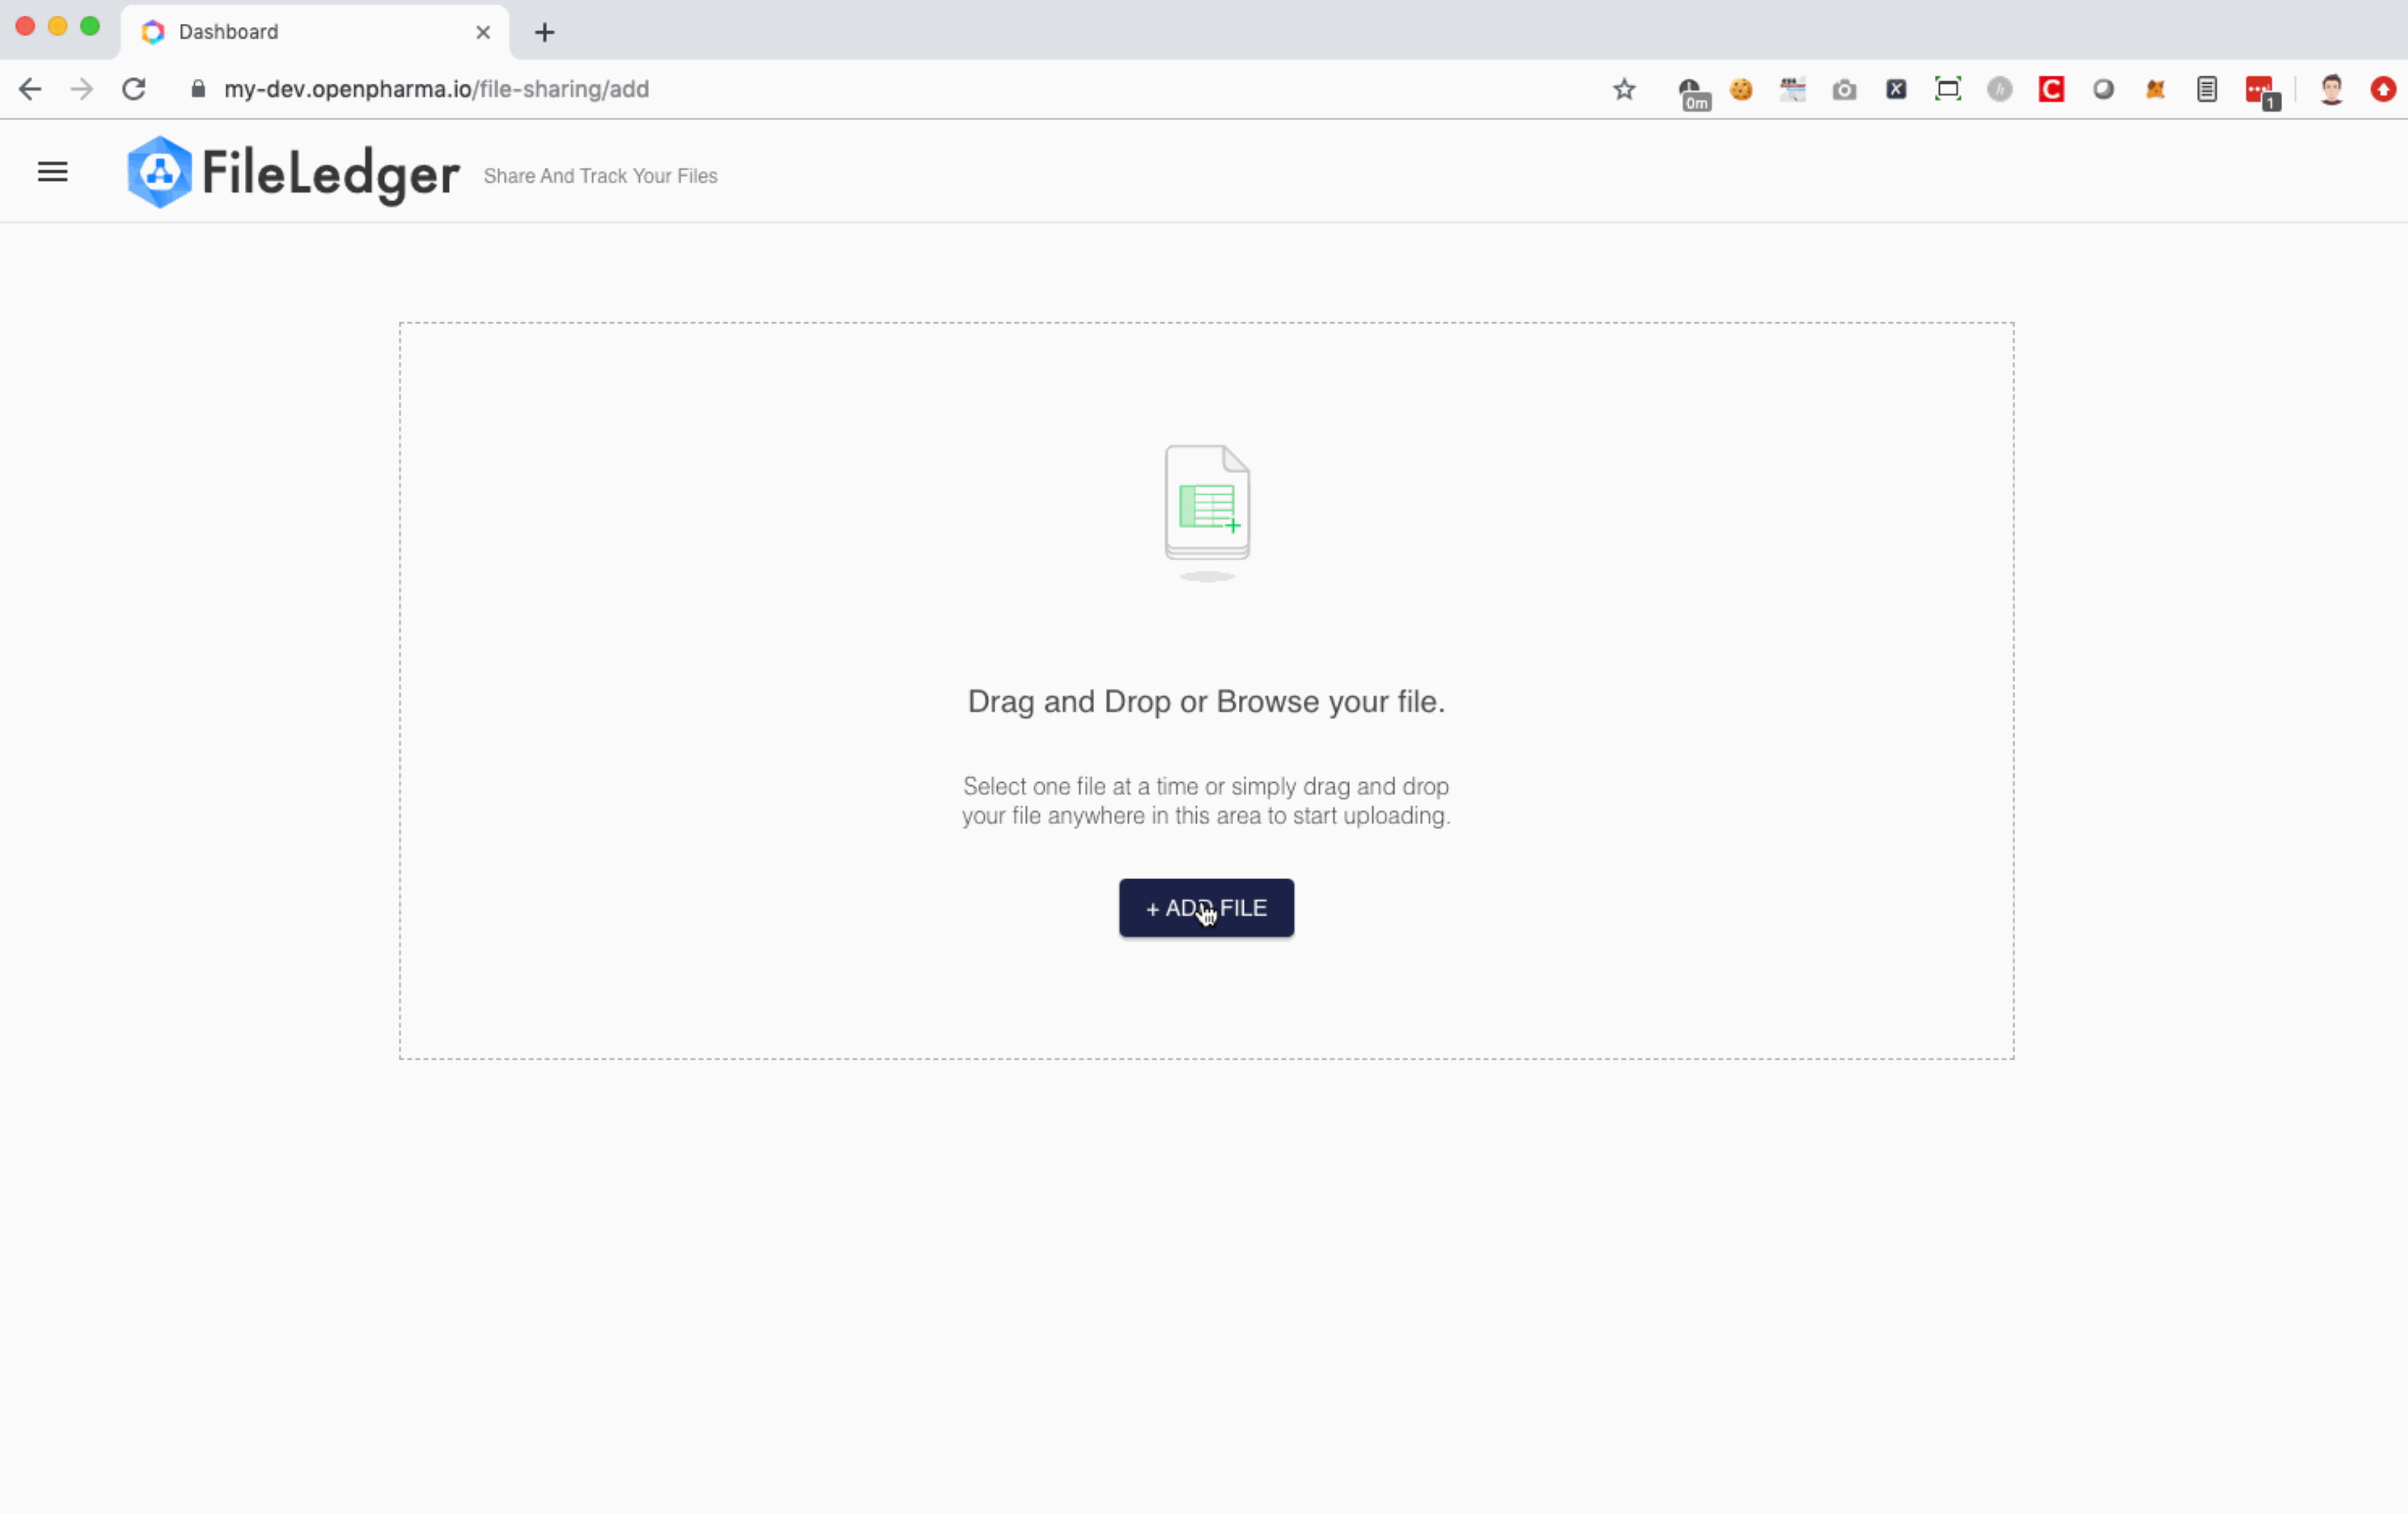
Dashboard

my-dev.openpharma.io/file-sharing/add

0m

1

FileLedger Share And Track Your Files

Drag and Drop or Browse your file.

Select one file at a time or simply drag and drop your file anywhere in this area to start uploading.

+ ADD FILE